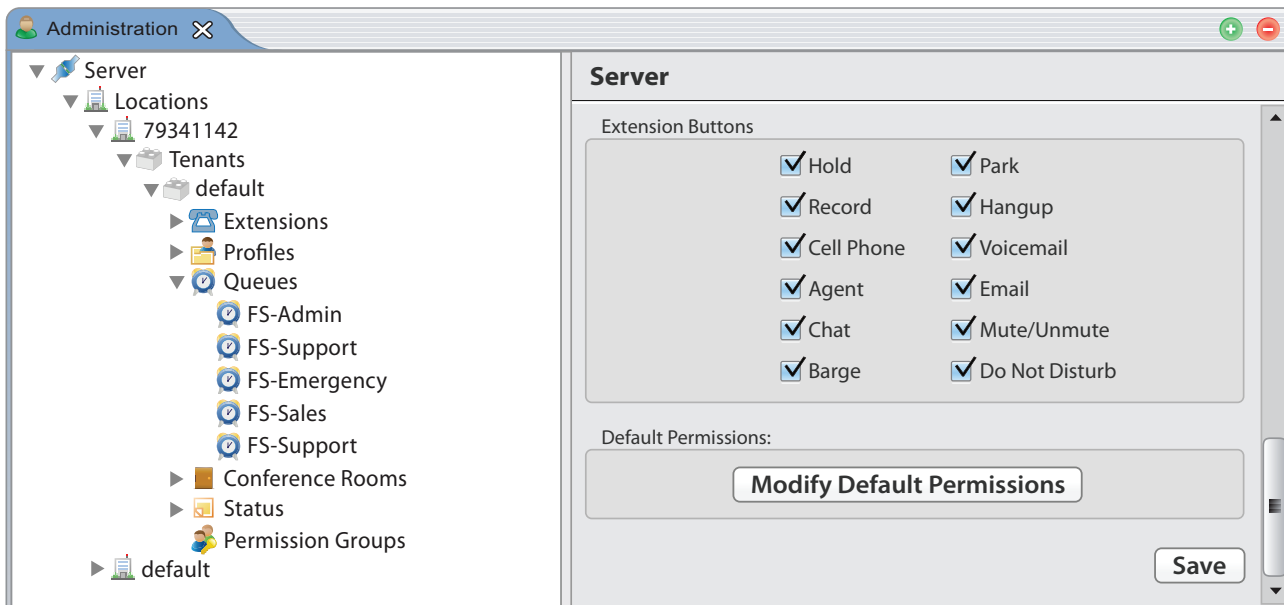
Administration

Server
Locations
79341142
Tenants
default
Extensions
Profiles
Queues
FS-Admin
FS-Support
FS-Emergency
FS-Sales
FS-Support
Conference Rooms
Status
Permission Groups
default

Server

Extension Buttons

Hold
Park
Record
Hangup
Cell Phone
Voicemail
Agent
Email
Chat
Mute/Unmute
Barge
Do Not Disturb

Default Permissions:

Modify Default Permissions

Save